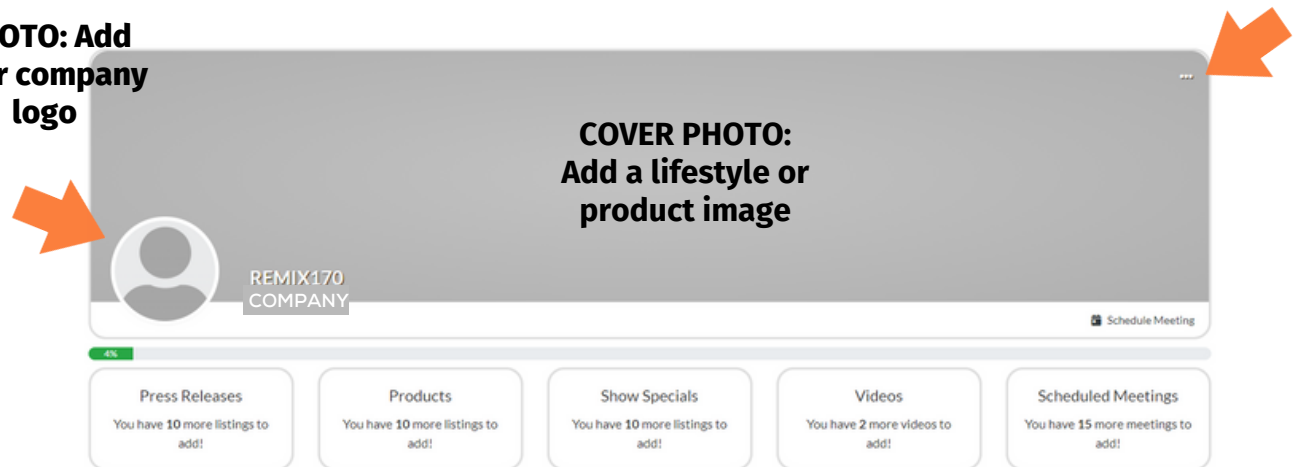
OTO: Add r company logo

COVER PHOTO: Add a lifestyle or product image

REMIX170 COMPANY

Schedule Meeting

4%

Press Releases
You have **10** more listings to add!

Products
You have **10** more listings to add!

Show Specials
You have **10** more listings to add!

Videos
You have **2** more videos to add!

Scheduled Meetings
You have **15** more meetings to add!